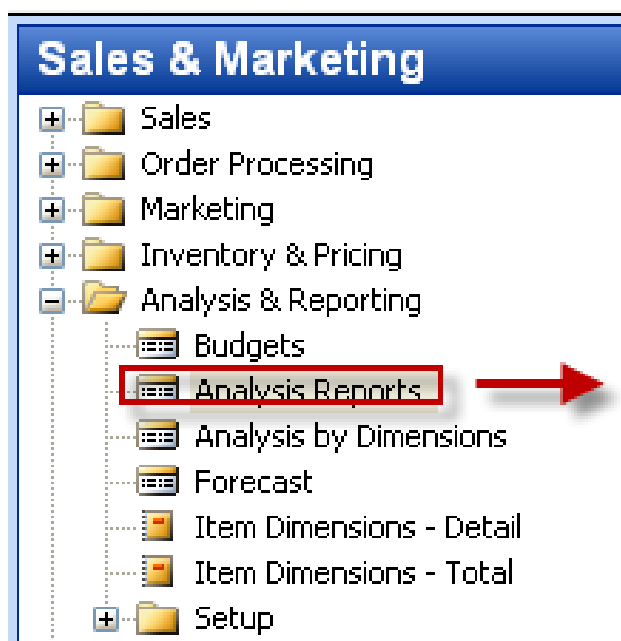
Sales & Marketing

Sales
Order Processing
Marketing
Inventory & Pricing
Analysis & Reporting
Budgets
Analysis Reports
Analysis by Dimensions
Forecast
Item Dimensions - Detail
Item Dimensions - Total
Setup